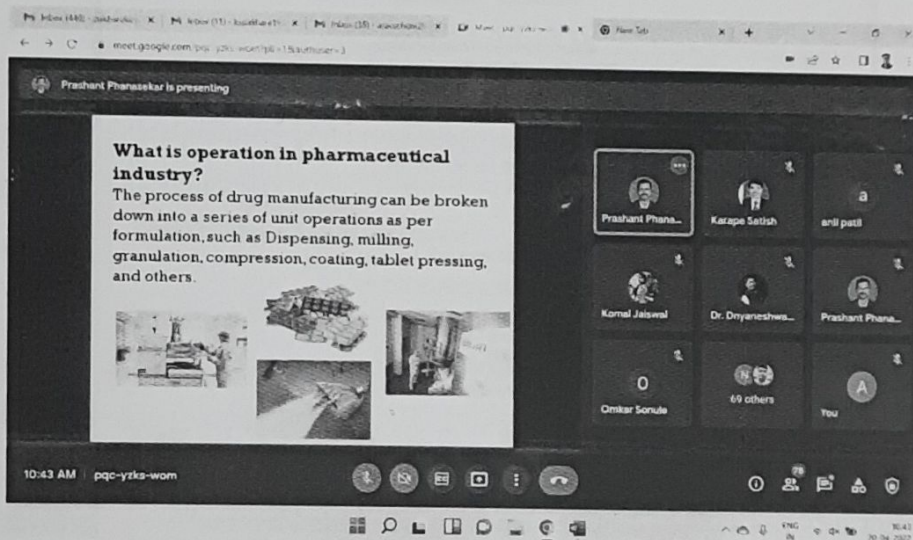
Inbox (440) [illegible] × Inbox (11) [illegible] × Inbox (18) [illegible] × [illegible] × New Tab ×

meet.google.com/pqc-yzks-wom?pli=1&authuser=3

Prashant Phansekar is presenting

What is operation in pharmaceutical industry?

The process of drug manufacturing can be broken down into a series of unit operations as per formulation, such as Dispensing, milling, granulation, compression, coating, tablet pressing, and others.

Prashant Phans...

Karape Satish

a

anil patil

Komal Jaiswal

Dr. Dnyaneshwa...

Prashant Phans...

O

Omkar Sonule

69 others

A

You

10:43 AM | pqc-yzks-wom

78

ENG

10:43